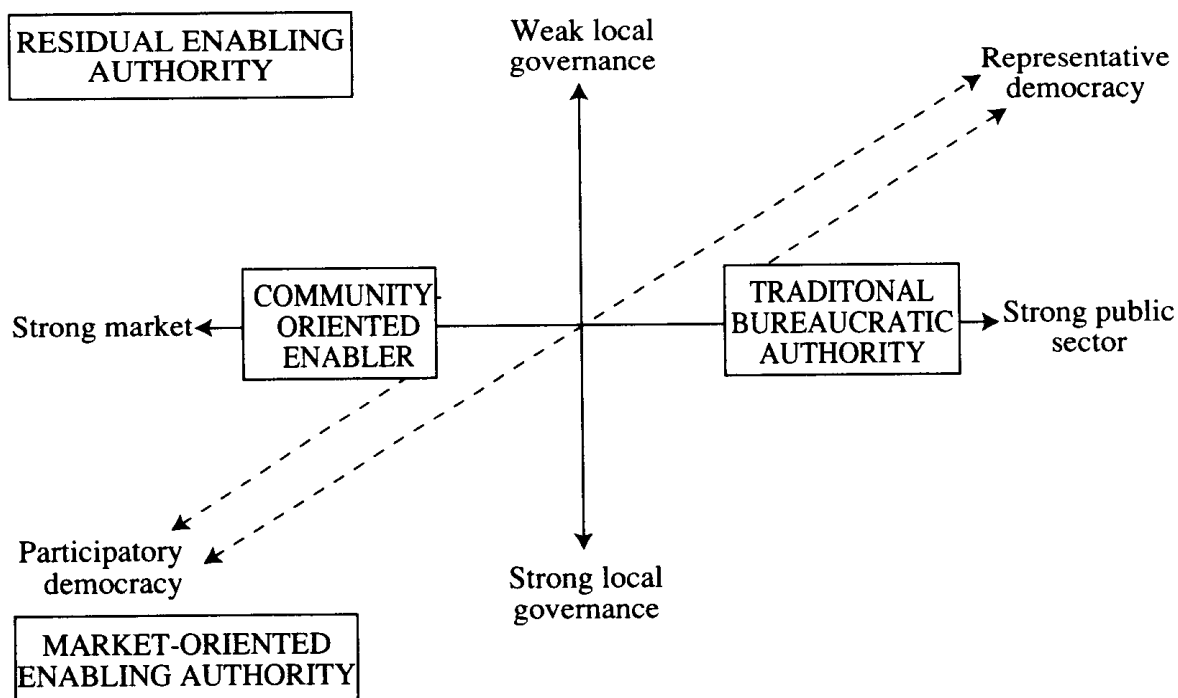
RESIDUAL ENABLING AUTHORITY

Weak local governance

Representative democracy

COMMUNITY ORIENTED ENABLER

Strong market

TRADITONAL BUREAUCRATIC AUTHORITY

Strong public sector

Participatory democracy

Strong local governance

MARKET-ORIENTED ENABLING AUTHORITY